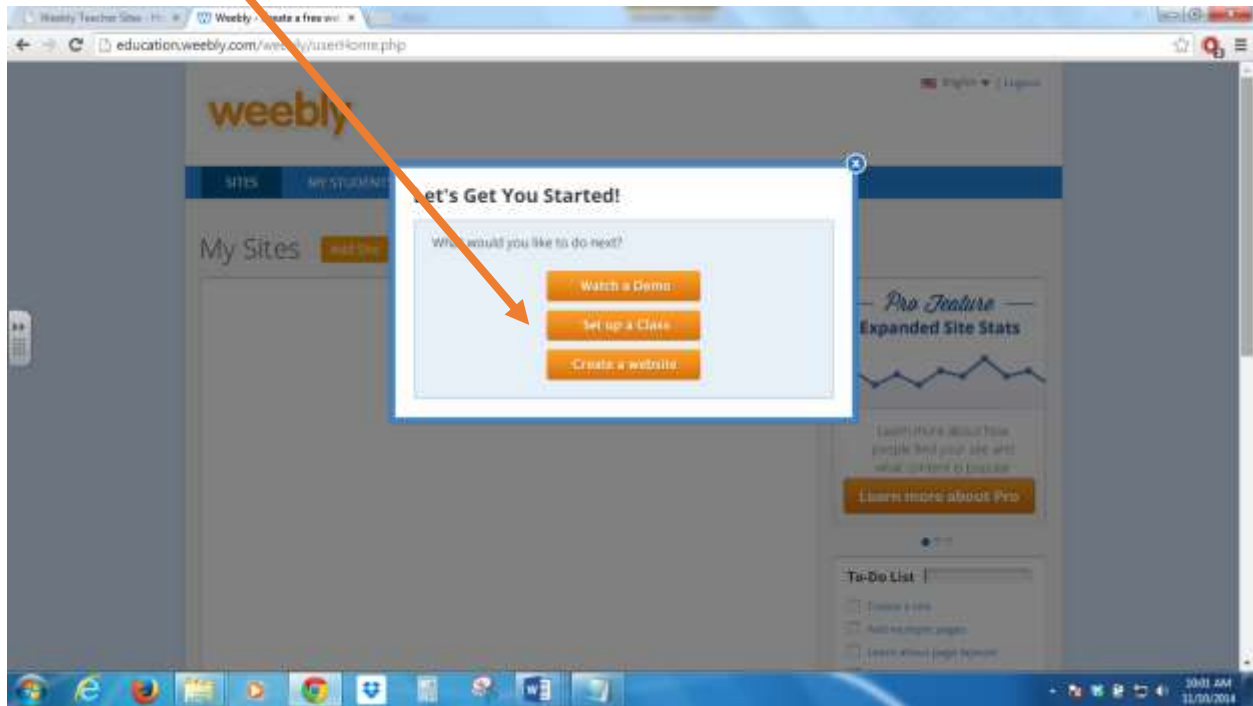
Weebly Teacher Sites - H... ×
Weebly - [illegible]eate a free we... ×

education.weebly.com/we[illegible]ly/userHome.php

English ▾ | Logout

weebly

SITES
MY STUDENTS

My Sites
Add Site

Let's Get You Started!

What would you like to do next?

Watch a Demo
Set up a Class
Create a website

Pro Feature
Expanded Site Stats

Learn more about how people find your site and what content is popular.

Learn more about Pro

To-Do List

Create a site
Add multiple pages
Learn about page layouts

10:01 AM
11/10/2014